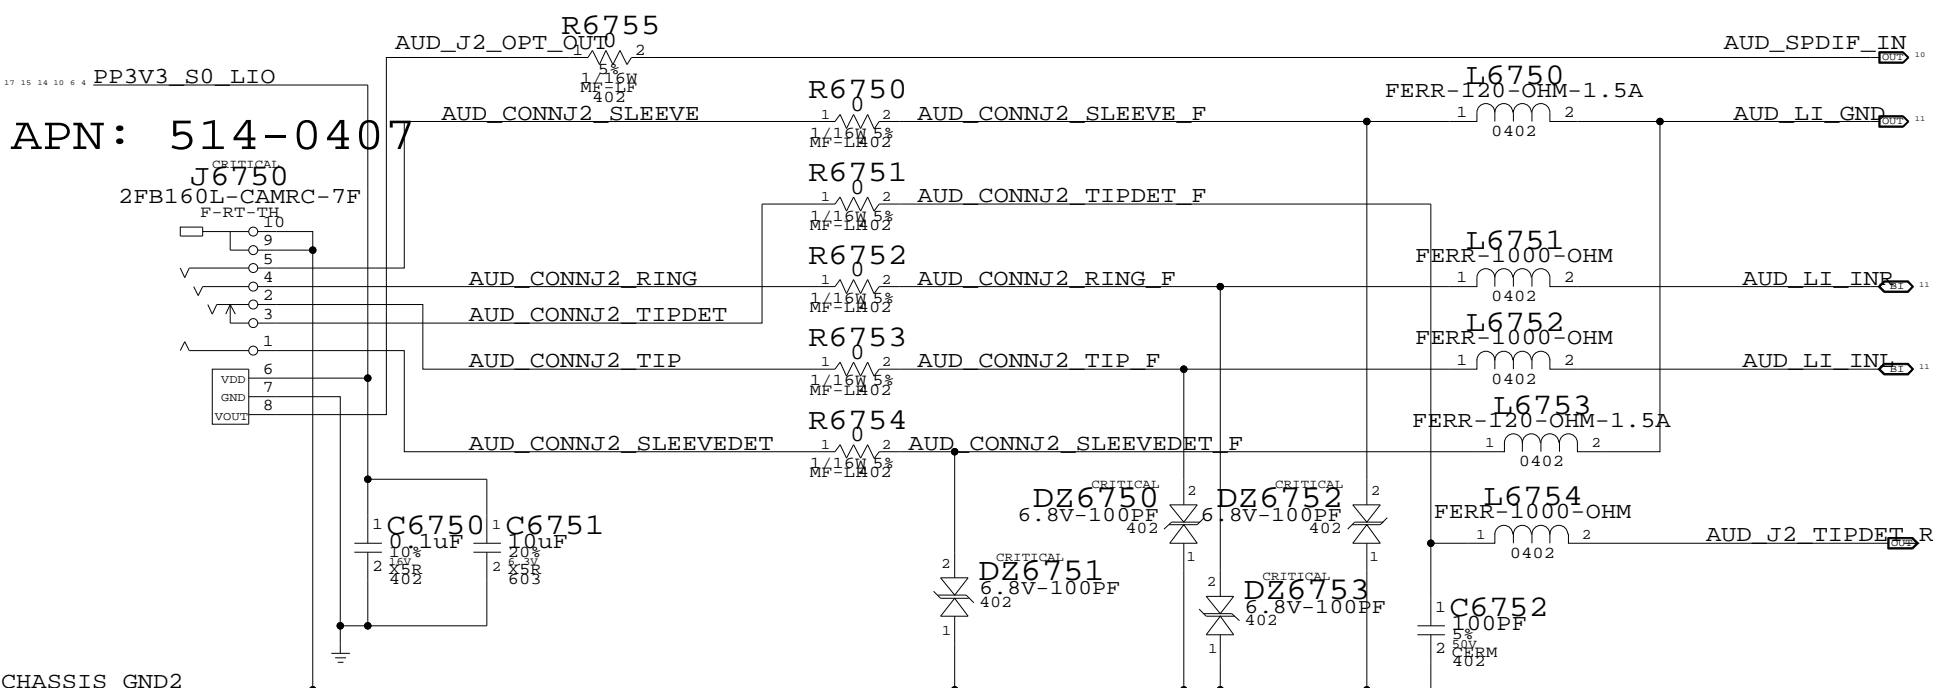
R6755
AUD_J2_OPT_OUT
1 0 2
5%
1/16W
MF-LF
402
AUD_SPDIF_IN
OUT 10
17 15 14 10 6 4 PP3V3_S0_LIO
R6750
L6750
FERR-120-OHM-1.5A
AUD_CONNJ2_SLEEVE
1 0 2
1/16W 5%
MF-LF 402
AUD_CONNJ2_SLEEVE_F
1 2
0402
AUD_LI_GND
OUT 11
APN: 514-0407
CRITICAL
J6750
2FB160L-CAMRC-7F
F-RT-TH
R6751
1 0 2
1/16W 5%
MF-LF 402
AUD_CONNJ2_TIPDET_F
10
9
5
4
2
3
1
6
7
8
VDD
GND
VOUT
R6752
AUD_CONNJ2_RING
1 0 2
1/16W 5%
MF-LF 402
AUD_CONNJ2_RING_F
L6751
FERR-1000-OHM
1 2
0402
AUD_LI_INR
BI 11
AUD_CONNJ2_TIPDET
R6753
L6752
FERR-1000-OHM
AUD_CONNJ2_TIP
1 0 2
1/16W 5%
MF-LF 402
AUD_CONNJ2_TIP_F
1 2
0402
AUD_LI_INL
BI 11
R6754
L6753
FERR-120-OHM-1.5A
AUD_CONNJ2_SLEEVEDET
1 0 2
1/16W 5%
MF-LF 402
AUD_CONNJ2_SLEEVEDET_F
1 2
0402
CRITICAL
DZ6750
6.8V-100PF
402
2
1
CRITICAL
DZ6752
6.8V-100PF
402
2
1
L6754
FERR-1000-OHM
1 2
0402
AUD_J2_TIPDET_R
OUT
1 C6750
0.1uF
10%
2 16V
X5R
402
1 C6751
10uF
20%
2 6.3V
X5R
603
2
CRITICAL
DZ6751
6.8V-100PF
402
1
2
CRITICAL
DZ6753
6.8V-100PF
402
1
1 C6752
100PF
5%
2 50V
CERM
402
CHASSIS_GND2